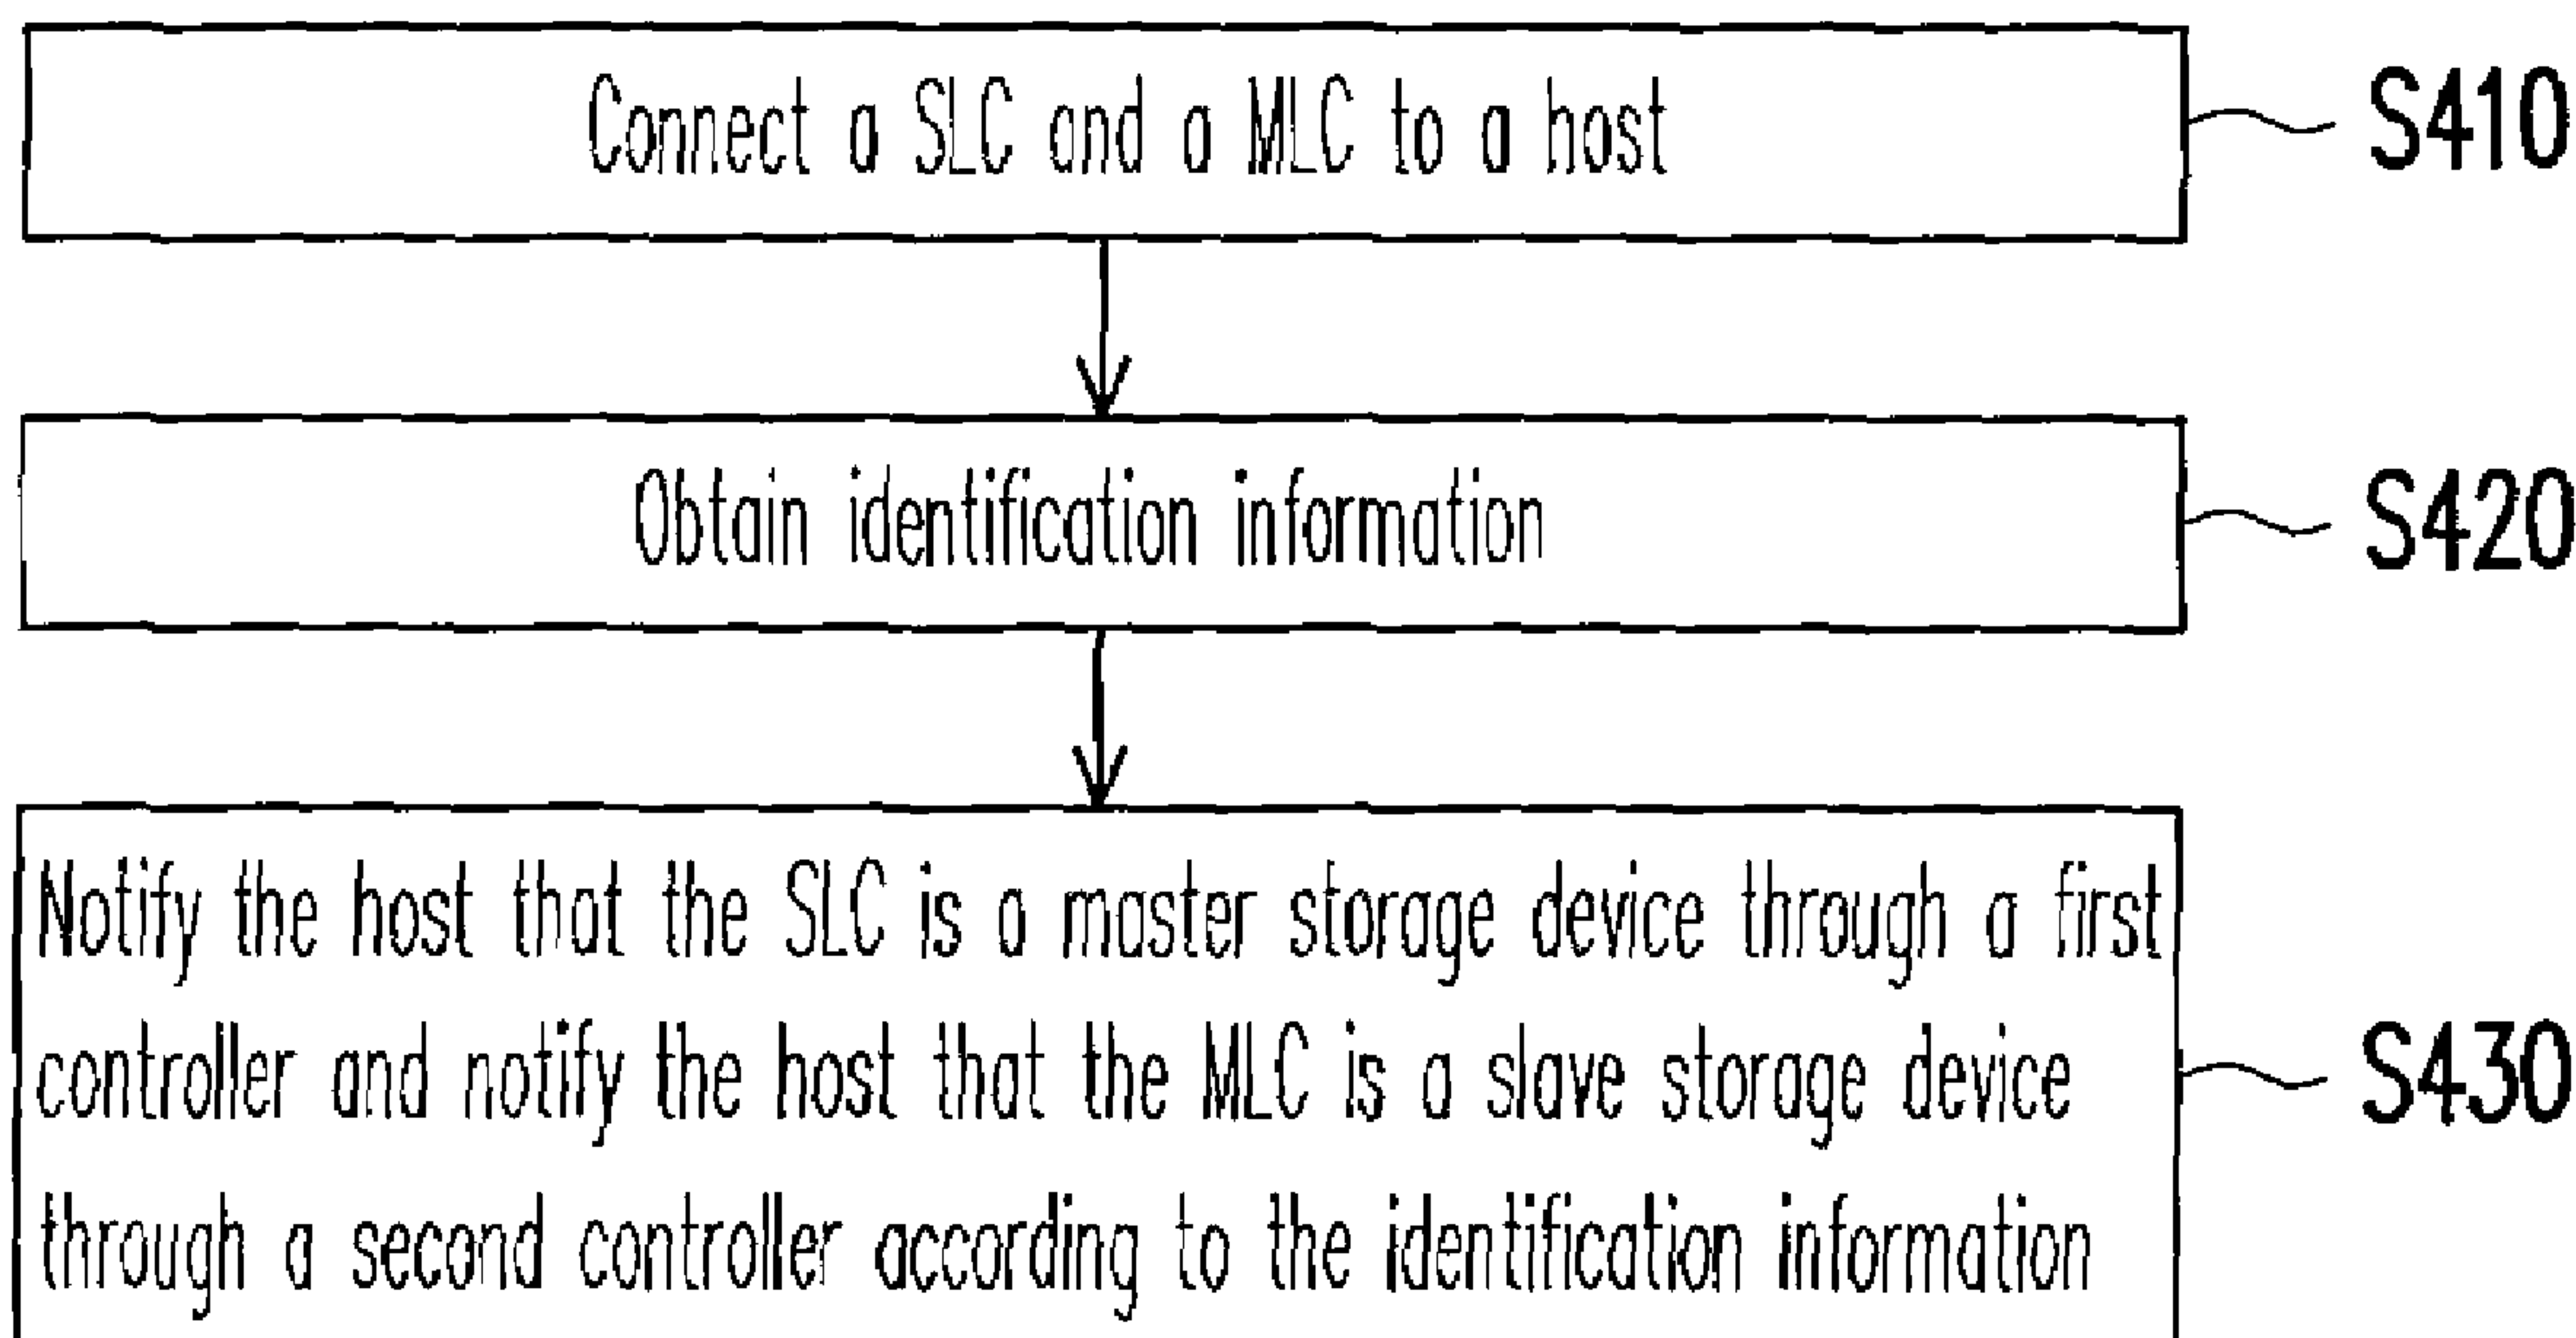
Connect a SLC and a MLC to a host

S410

Obtain identification information

S420

Notify the host that the SLC is a master storage device through a first controller and notify the host that the MLC is a slave storage device through a second controller according to the identification information

S430